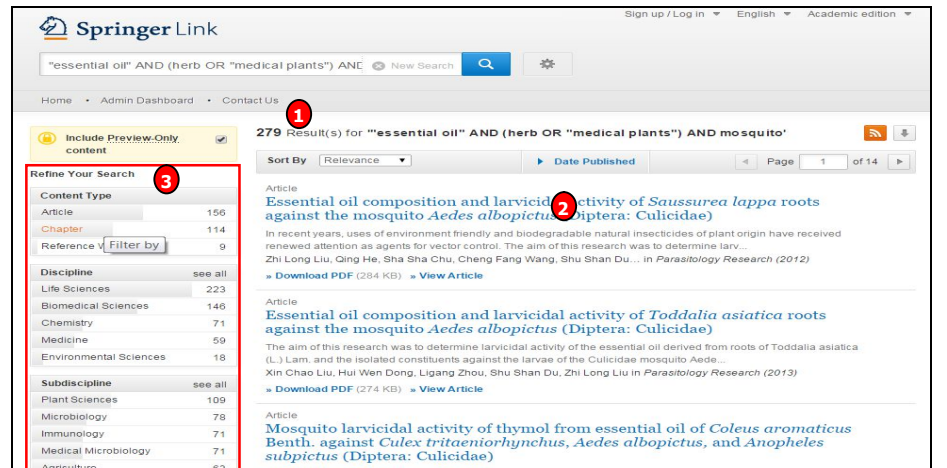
Springer Link

Sign up / Log in ▾ English ▾ Academic edition ▾

"essential oil" AND (herb OR "medical plants") AND New Search

Home • Admin Dashboard • Contact Us

1

Include Preview-Only content

279 Result(s) for '"essential oil" AND (herb OR "medical plants") AND mosquito'

Sort By Relevance ▸ Date Published Page 1 of 14

Refine Your Search 3

Content Type
| | |
|---|---|
| Article | 156 |
| Chapter | 114 |
| Reference W Filter by | 9 |

Discipline see all
| | |
|---|---|
| Life Sciences | 223 |
| Biomedical Sciences | 146 |
| Chemistry | 71 |
| Medicine | 59 |
| Environmental Sciences | 18 |

Subdiscipline see all
| | |
|---|---|
| Plant Sciences | 109 |
| Microbiology | 78 |
| Immunology | 71 |
| Medical Microbiology | 71 |
| Agriculture | 63 |

Article
Essential oil composition and larvicidal activity of Saussurea lappa roots against the mosquito Aedes albopictus (Diptera: Culicidae) 2
In recent years, uses of environment friendly and biodegradable natural insecticides of plant origin have received renewed attention as agents for vector control. The aim of this research was to determine larv...
Zhi Long Liu, Qing He, Sha Sha Chu, Cheng Fang Wang, Shu Shan Du... in Parasitology Research (2012)
» Download PDF (284 KB) » View Article

Article
Essential oil composition and larvicidal activity of Toddalia asiatica roots against the mosquito Aedes albopictus (Diptera: Culicidae)
The aim of this research was to determine larvicidal activity of the essential oil derived from roots of Toddalia asiatica (L.) Lam. and the isolated constituents against the larvae of the Culicidae mosquito Aede...
Xin Chao Liu, Hui Wen Dong, Ligang Zhou, Shu Shan Du, Zhi Long Liu in Parasitology Research (2013)
» Download PDF (274 KB) » View Article

Article
Mosquito larvicidal activity of thymol from essential oil of Coleus aromaticus Benth. against Culex tritaeniorhynchus, Aedes albopictus, and Anopheles subpictus (Diptera: Culicidae)